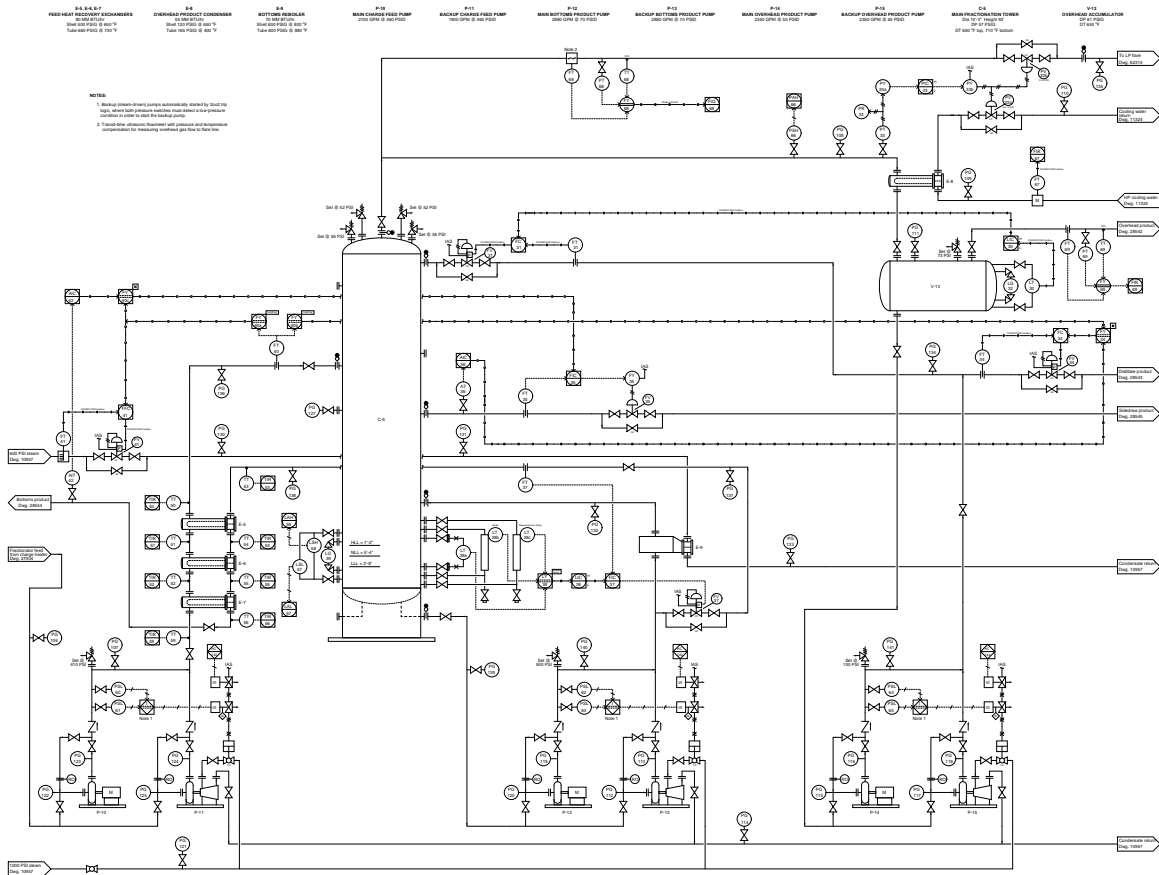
E-5, E-6, E-7
FEED HEAT RECOVERY EXCHANGERS
80 MM BTU/hr
Shell 500 PSIG @ 850 °F
Tube 690 PSIG @ 750 °F

E-8
OVERHEAD PRODUCT CONDENSER
55 MM BTU/hr
Shell 120 PSIG @ 650 °F
Tube 165 PSIG @ 400 °F

E-9
BOTTOMS REBOILER
70 MM BTU/hr
Shell 400 PSIG @ 800 °F
Tube 600 PSIG @ 980 °F

P-10
MAIN CHARGE FEED PUMP
2100 GPM @ 660 PSID

P-11
BACKUP CHARGE FEED PUMP
1900 GPM @ 660 PSID

P-12
MAIN BOTTOMS PRODUCT PUMP
2980 GPM @ 70 PSID

P-13
BACKUP BOTTOMS PRODUCT PUMP
2860 GPM @ 70 PSID

P-14
MAIN OVERHEAD PRODUCT PUMP
2350 GPM @ 55 PSID

P-15
BACKUP OVERHEAD PRODUCT PUMP
2350 GPM @ 55 PSID

C-6
MAIN FRACTIONATION TOWER
Dia 10'-0" Height 50'
DP 97 PSIG
DT 690 °F top, 710 °F bottom

V-13
OVERHEAD ACCUMULATOR
DP 81 PSIG
DT 650 °F

NOTES:
1. Backup (steam-driven) pumps automatically started by 2oo3 trip logic, where both pressure switches must detect a low-pressure condition in order to start the backup pump.
2. Transit-time ultrasonic flowmeter with pressure and temperature compensation for measuring overhead gas flow to flare line.

Note 2
To LP flare Dwg. 62214
Cooling water return Dwg. 17324
HP cooling water Dwg. 17326
Overhead product Dwg. 28542
Distillate product Dwg. 28543
Sidedraw product Dwg. 28545
Condensate return Dwg. 19957
Condensate return Dwg. 19957
600 PSI steam Dwg. 10957
Bottoms product Dwg. 28644
Fractionator feed from charge heater Dwg. 27531
1000 PSI steam Dwg. 10957
Set @ 92 PSI
Set @ 92 PSI
Set @ 96 PSI
Set @ 99 PSI
Set @ 72 PSI
Set @ 610 PSI
Set @ 300 PSI
Set @ 100 PSI
IAS
C-6
V-13
E-5
E-6
E-7
E-8
E-9
HLL = 7'-2"
NLL = 5'-4"
LLL = 3'-8"
Note 1
Note 1
P-10
P-11
P-12
P-13
P-14
P-15
M
M
M
M
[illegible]